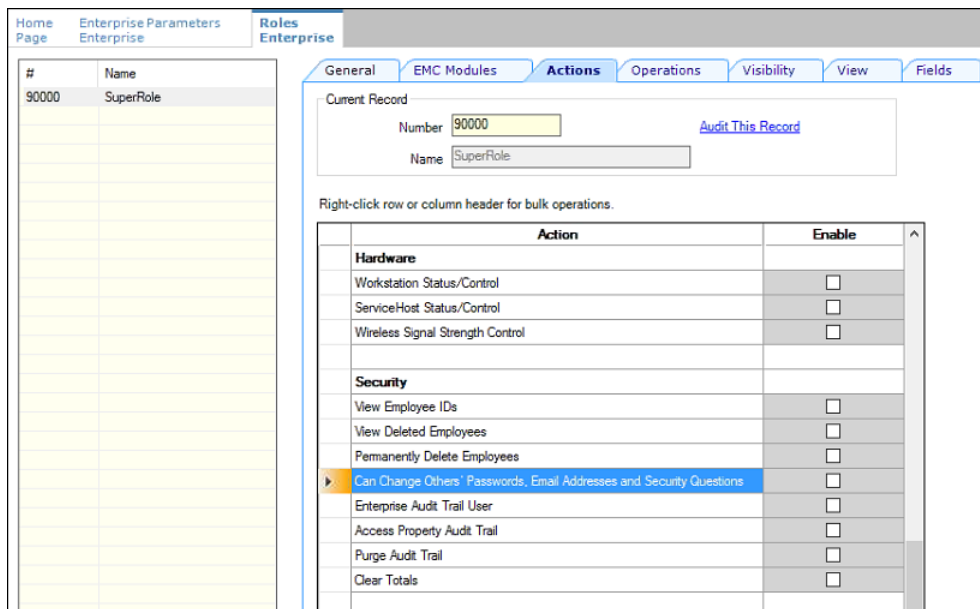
Home Page | Enterprise Parameters Enterprise | Roles Enterprise

| # | Name |
|---|---|
| 90000 | SuperRole |

General | EMC Modules | Actions | Operations | Visibility | View | Fields

Current Record

Number 90000

Audit This Record

Name SuperRole

Right-click row or column header for bulk operations.

| Action | Enable |
|---|---|
| **Hardware** | |
| Workstation Status/Control | ☐ |
| ServiceHost Status/Control | ☐ |
| Wireless Signal Strength Control | ☐ |
| | |
| **Security** | |
| View Employee IDs | ☐ |
| View Deleted Employees | ☐ |
| Permanently Delete Employees | ☐ |
| Can Change Others' Passwords, Email Addresses and Security Questions | ☐ |
| Enterprise Audit Trail User | ☐ |
| Access Property Audit Trail | ☐ |
| Purge Audit Trail | ☐ |
| Clear Totals | ☐ |